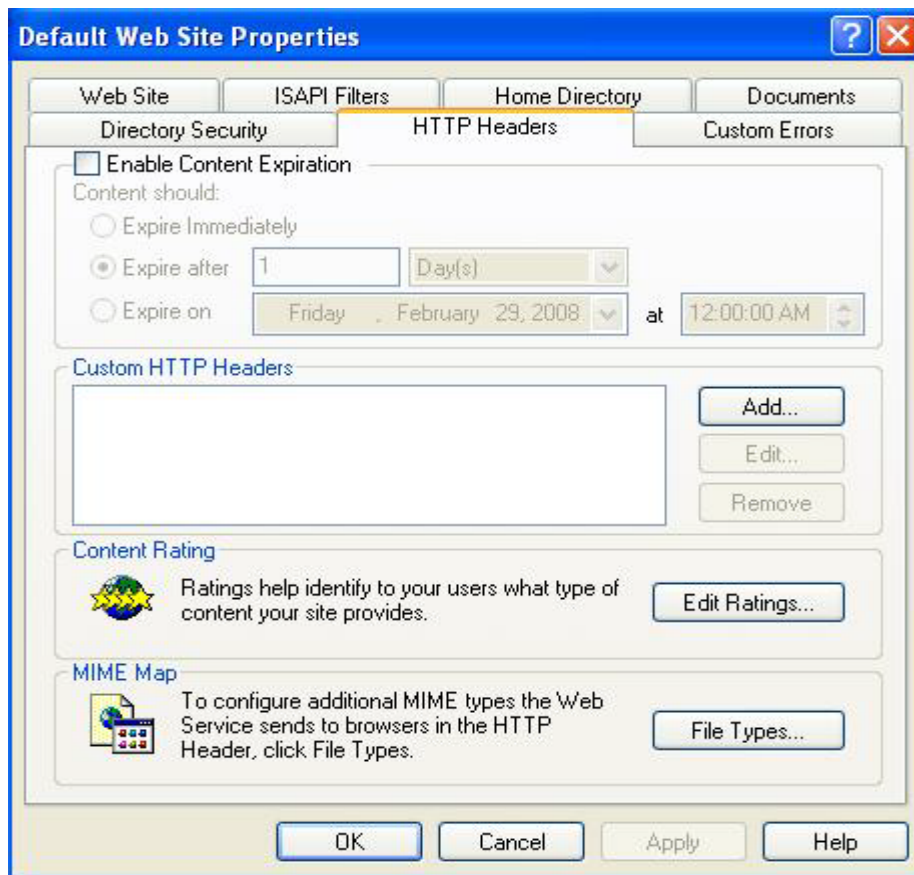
Default Web Site Properties

?

Web Site
ISAPI Filters
Home Directory
Documents
Directory Security
HTTP Headers
Custom Errors

Enable Content Expiration

Content should:

Expire Immediately

Expire after 1 Day(s)

Expire on Friday , February 29, 2008 at 12:00:00 AM

Custom HTTP Headers

Add...
Edit...
Remove

Content Rating

Ratings help identify to your users what type of content your site provides.

Edit Ratings...

MIME Map

To configure additional MIME types the Web Service sends to browsers in the HTTP Header, click File Types.

File Types...

OK
Cancel
Apply
Help